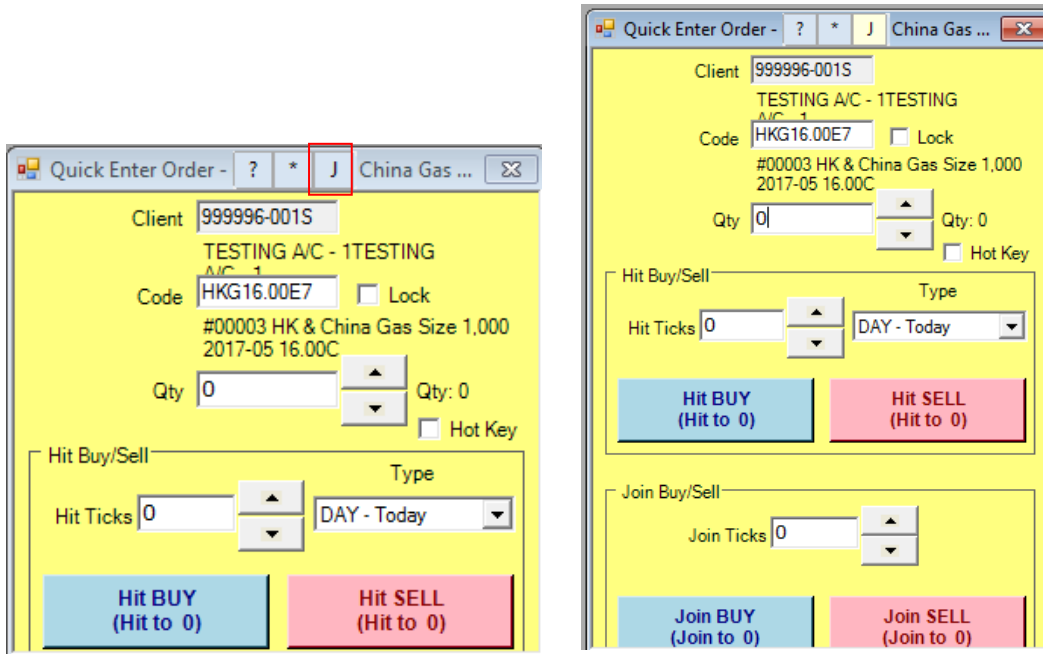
Quick Enter Order - ? * J China Gas ...

Client 999996-001S

TESTING A/C - 1TESTING A/C - 1

Code HKG16.00E7 Lock

#00003 HK & China Gas Size 1,000 2017-05 16.00C

Qty 0 Qty: 0

Hot Key

Hit Buy/Sell

Type

Hit Ticks 0 DAY - Today

Hit BUY (Hit to 0)

Hit SELL (Hit to 0)

Quick Enter Order - ? * J China Gas ...

Client 999996-001S

TESTING A/C - 1TESTING A/C - 1

Code HKG16.00E7 Lock

#00003 HK & China Gas Size 1,000 2017-05 16.00C

Qty 0 Qty: 0

Hot Key

Hit Buy/Sell

Type

Hit Ticks 0 DAY - Today

Hit BUY (Hit to 0)

Hit SELL (Hit to 0)

Join Buy/Sell

Join Ticks 0

Join BUY (Join to 0)

Join SELL (Join to 0)